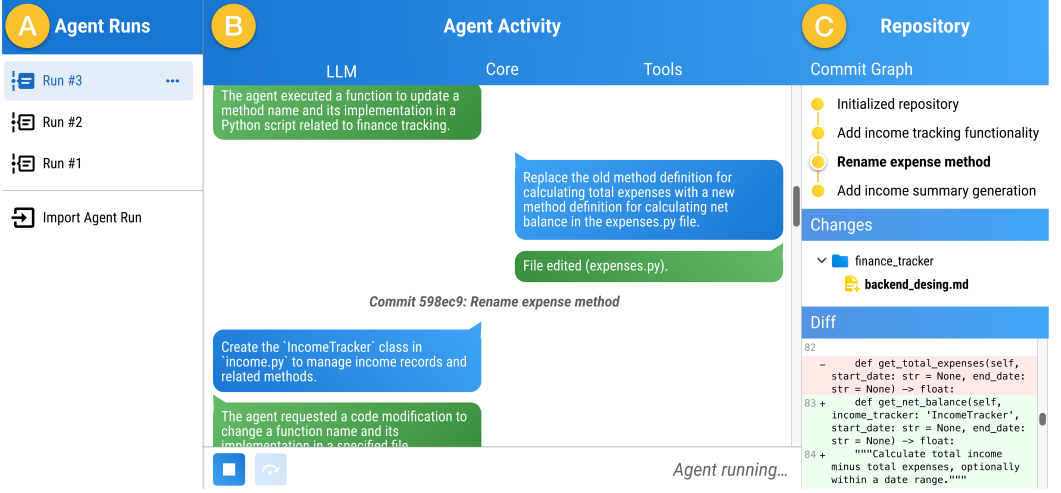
A Agent Runs

Run #3 •••

Run #2

Run #1

Import Agent Run

B Agent Activity

LLM Core Tools

The agent executed a function to update a method name and its implementation in a Python script related to finance tracking.

Replace the old method definition for calculating total expenses with a new method definition for calculating net balance in the expenses.py file.

File edited (expenses.py).

Commit 598ec9: Rename expense method

Create the `IncomeTracker` class in `income.py` to manage income records and related methods.

The agent requested a code modification to change a function name and its implementation in a specified file.

Agent running...

C Repository

Commit Graph

Initialized repository

Add income tracking functionality

Rename expense method

Add income summary generation

Changes

finance_tracker

backend_desing.md

Diff

82

− def get_total_expenses(self, start_date: str = None, end_date: str = None) -> float:

83 + def get_net_balance(self, income_tracker: 'IncomeTracker', start_date: str = None, end_date: str = None) -> float:

84 + """Calculate total income minus total expenses, optionally within a date range."""